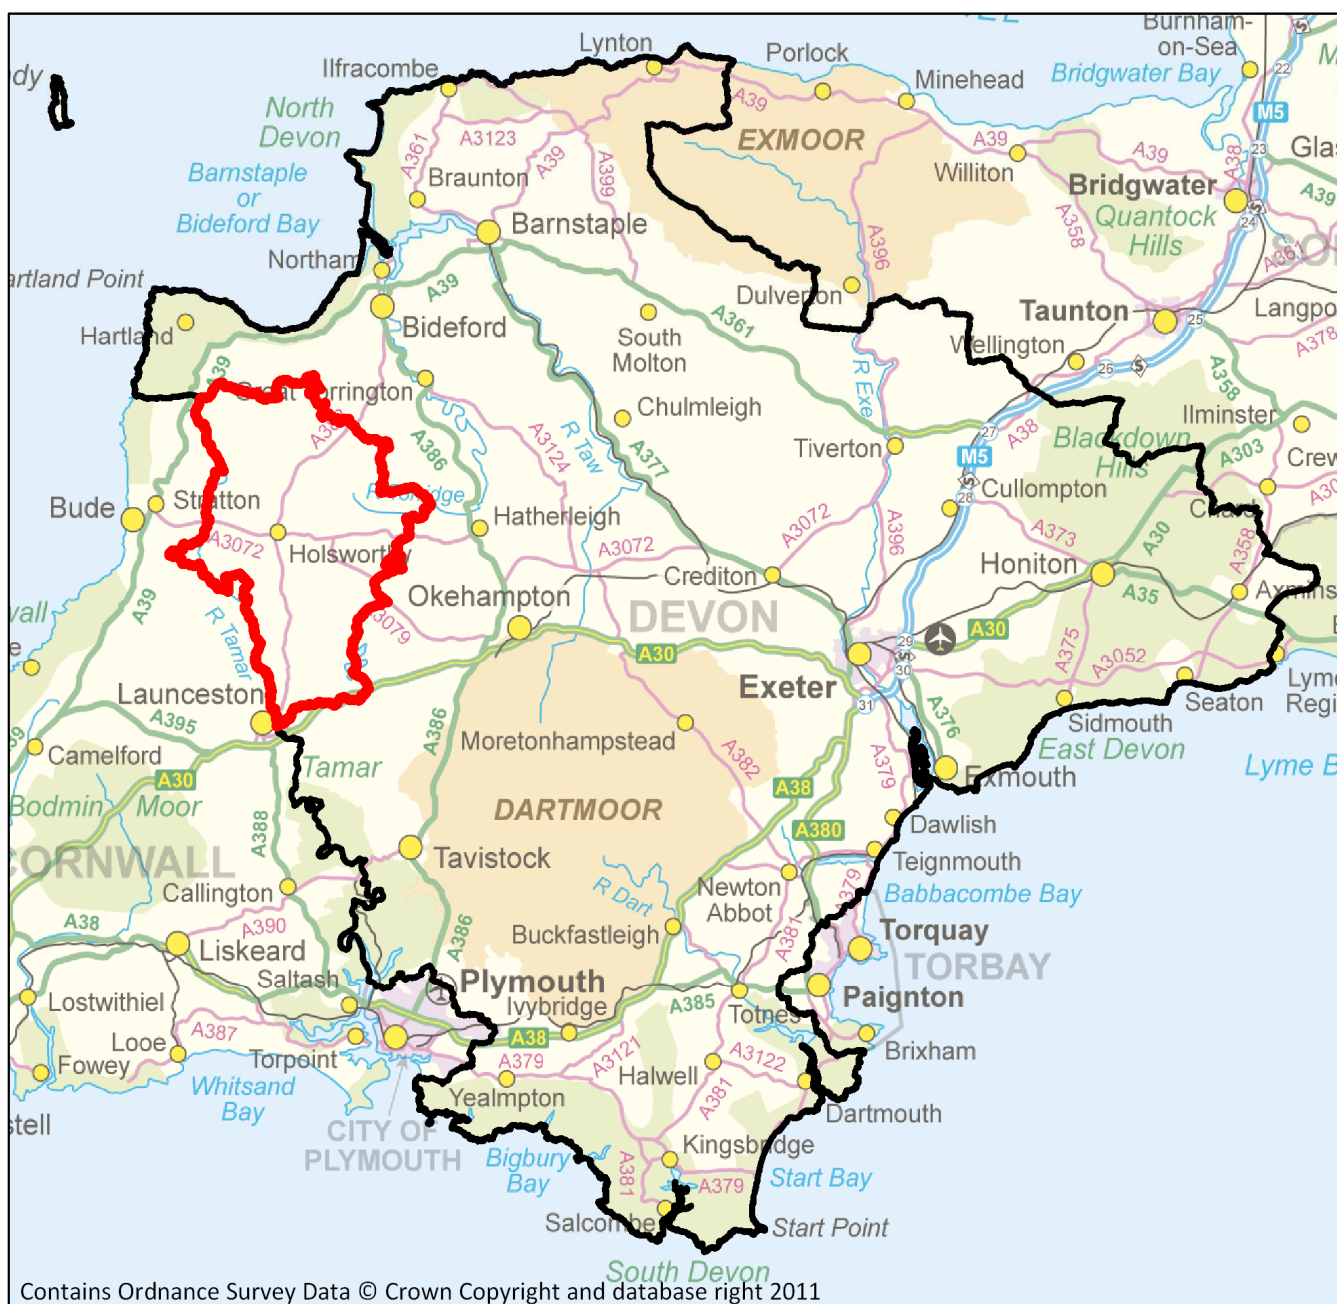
Lynton
Porlock
Minehead
Burnham-on-Sea
Bridgwater Bay
M5
Glas
Ilfracombe
North Devon
A3123
A361
Braunton
A39
A399
A39
EXMOOR
A39
Williton
A39
Bridgwater
A38
A39
Quantock Hills
A358
Barnstaple or Bideford Bay
Barnstaple
A396
A361
Northam
artland Point
A39
Dulverton
Taunton
Langpo
Hartland
Bideford
South Molton
A361
Wellington
A378
A39
Great Torrington
A386
A386
Chulmleigh
R Exe
Ilminster
A3124
R Taw
A377
Tiverton
M5
A38
Blackdown Hills
A303
Crew
Bude
Stratton
R Torridge
Hatherleigh
Cullompton
Chard
A30
A3072
Holsworthy
A3072
A3072
A396
A373
A30
A358
A39
R Tamar
Okehampton
Crediton
DEVON
Honiton
A35
Axminster
A3079
A30
Exeter
A30
A375
A3052
Launceston
A395
A386
Moretonhampstead
A382
A376
Seaton
Lyme Regi
Sidmouth
East Devon
Lyme B
Camelford
A30
Tamar
A38
A379
Exmouth
Bodmin Moor
DARTMOOR
A380
Dawlish
A388
CORNWALL
Tavistock
Teignmouth
Callington
R Dart
Newton Abbot
A379
Babbacombe Bay
A38
A390
A386
Buckfastleigh
A381
Torquay
TORBAY
Liskeard
Plymouth
Saltash
Ivybridge
Paignton
A385
Totnes
Lostwithiel
A38
Looe
A387
Torpoint
A379
A3121
A3122
Brixham
Fowey
Halwell
Whitsand Bay
Yealmpton
A381
Dartmouth
stell
CITY OF PLYMOUTH
Bigbury Bay
Kingsbridge
A381
A379
Start Bay
Salcombe
Start Point
South Devon
Contains Ordnance Survey Data © Crown Copyright and database right 2011